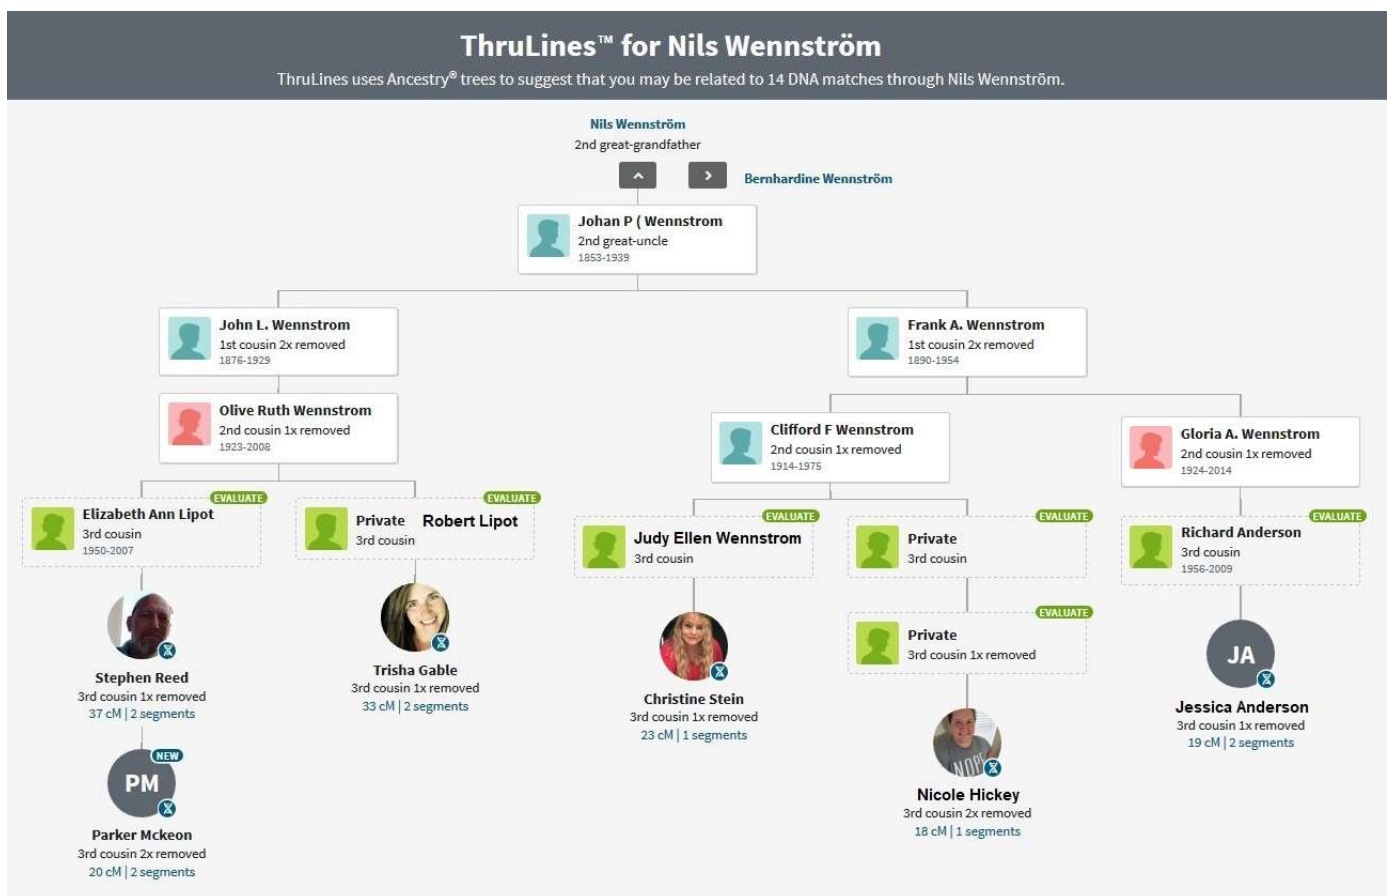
ThruLines™ for Nils Wennström

ThruLines uses Ancestry® trees to suggest that you may be related to 14 DNA matches through Nils Wennström.

Nils Wennström
2nd great-grandfather

Bernhardine Wennström

Johan P ( Wennstrom
2nd great-uncle
1853-1939

John L. Wennstrom
1st cousin 2x removed
1876-1929

Olive Ruth Wennstrom
2nd cousin 1x removed
1923-2008

EVALUATE
Elizabeth Ann Lipot
3rd cousin
1950-2007

Stephen Reed
3rd cousin 1x removed
37 cM | 2 segments

NEW
PM
Parker Mckeon
3rd cousin 2x removed
20 cM | 2 segments

EVALUATE
Private Robert Lipot
3rd cousin

Trisha Gable
3rd cousin 1x removed
33 cM | 2 segments

Frank A. Wennstrom
1st cousin 2x removed
1890-1954

Clifford F Wennstrom
2nd cousin 1x removed
1914-1975

EVALUATE
Judy Ellen Wennstrom
3rd cousin

Christine Stein
3rd cousin 1x removed
23 cM | 1 segments

EVALUATE
Private
3rd cousin

EVALUATE
Private
3rd cousin 1x removed

Nicole Hickey
3rd cousin 2x removed
18 cM | 1 segments

Gloria A. Wennstrom
2nd cousin 1x removed
1924-2014

EVALUATE
Richard Anderson
3rd cousin
1956-2009

JA
Jessica Anderson
3rd cousin 1x removed
19 cM | 2 segments